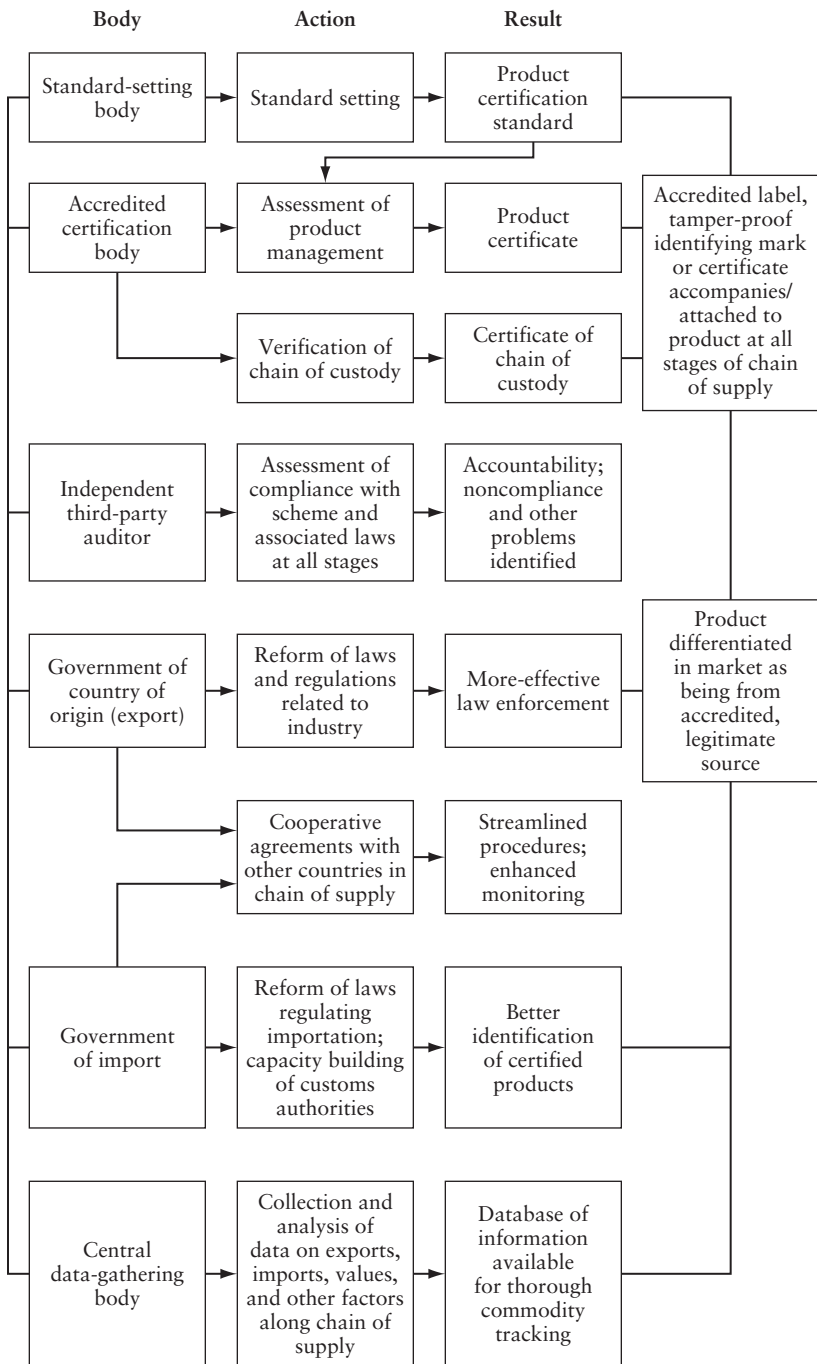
Body

Action

Result

Standard-setting body

Standard setting

Product certification standard

Accredited certification body

Assessment of product management

Product certificate

Verification of chain of custody

Certificate of chain of custody

Accredited label, tamper-proof identifying mark or certificate accompanies/ attached to product at all stages of chain of supply

Independent third-party auditor

Assessment of compliance with scheme and associated laws at all stages

Accountability; noncompliance and other problems identified

Government of country of origin (export)

Reform of laws and regulations related to industry

More-effective law enforcement

Product differentiated in market as being from accredited, legitimate source

Cooperative agreements with other countries in chain of supply

Streamlined procedures; enhanced monitoring

Government of import

Reform of laws regulating importation; capacity building of customs authorities

Better identification of certified products

Central data-gathering body

Collection and analysis of data on exports, imports, values, and other factors along chain of supply

Database of information available for thorough commodity tracking